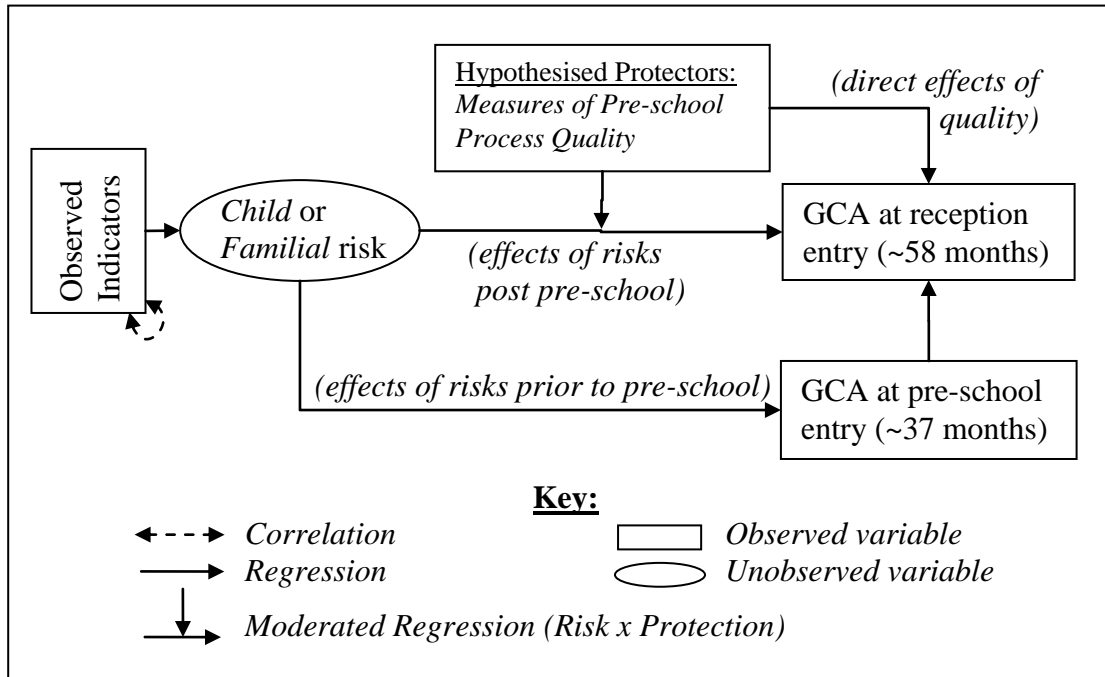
Hypothesised Protectors: Measures of Pre-school Process Quality

(direct effects of quality)

Observed Indicators

Child or Familial risk

(effects of risks post pre-school)

GCA at reception entry (~58 months)

(effects of risks prior to pre-school)

GCA at pre-school entry (~37 months)

Key:

Correlation

Regression

Moderated Regression (Risk x Protection)

Observed variable

Unobserved variable